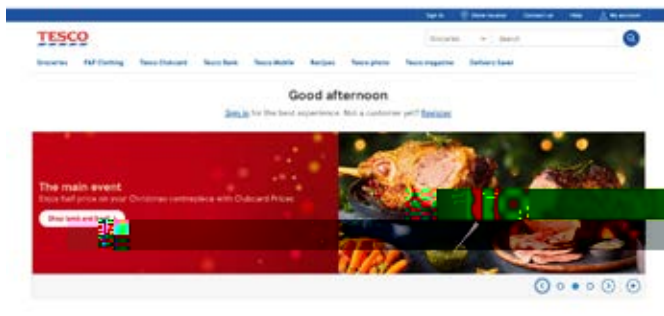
Sign in | Store locator | Contact us | Help | My account

TESCO

Groceries | Search

Groceries | F&F Clothing | Tesco Clubcard | Tesco Bank | Tesco Mobile | Recipes | Tesco photo | Tesco magazine | Delivery Saver

Good afternoon

Sign in for the best experience. Not a customer yet? Register

The main event

Enjoy half price on your Christmas centrepiece with Clubcard Prices

Shop lamb and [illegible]